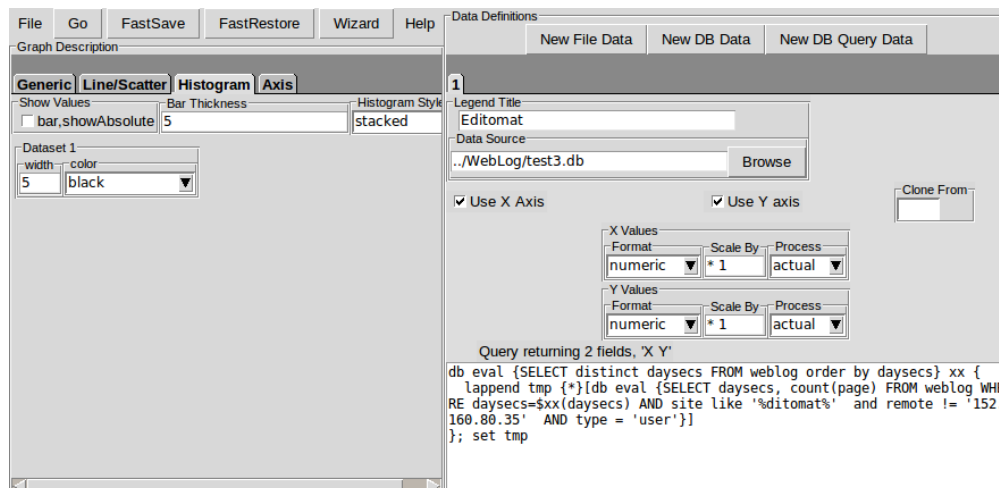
File Go FastSave FastRestore Wizard Help

Graph Description

Generic Line/Scatter Histogram Axis

Show Values
bar,showAbsolute

Bar Thickness
5

Histogram Style
stacked

Dataset 1
width
5
color
black

Data Definitions

New File Data New DB Data New DB Query Data

1

Legend Title
Editomat

Data Source
../WebLog/test3.db
Browse

Use X Axis
Use Y axis

Clone From

X Values
Format
numeric
Scale By
* 1
Process
actual

Y Values
Format
numeric
Scale By
* 1
Process
actual

Query returning 2 fields, 'X Y'

db eval {SELECT distinct daysecs FROM weblog order by daysecs} xx {
  lappend tmp {*}[db eval {SELECT daysecs, count(page) FROM weblog WHERE daysecs=$xx(daysecs) AND site like '%ditomat%'  and remote != '152
160.80.35'  AND type = 'user'}]
}; set tmp